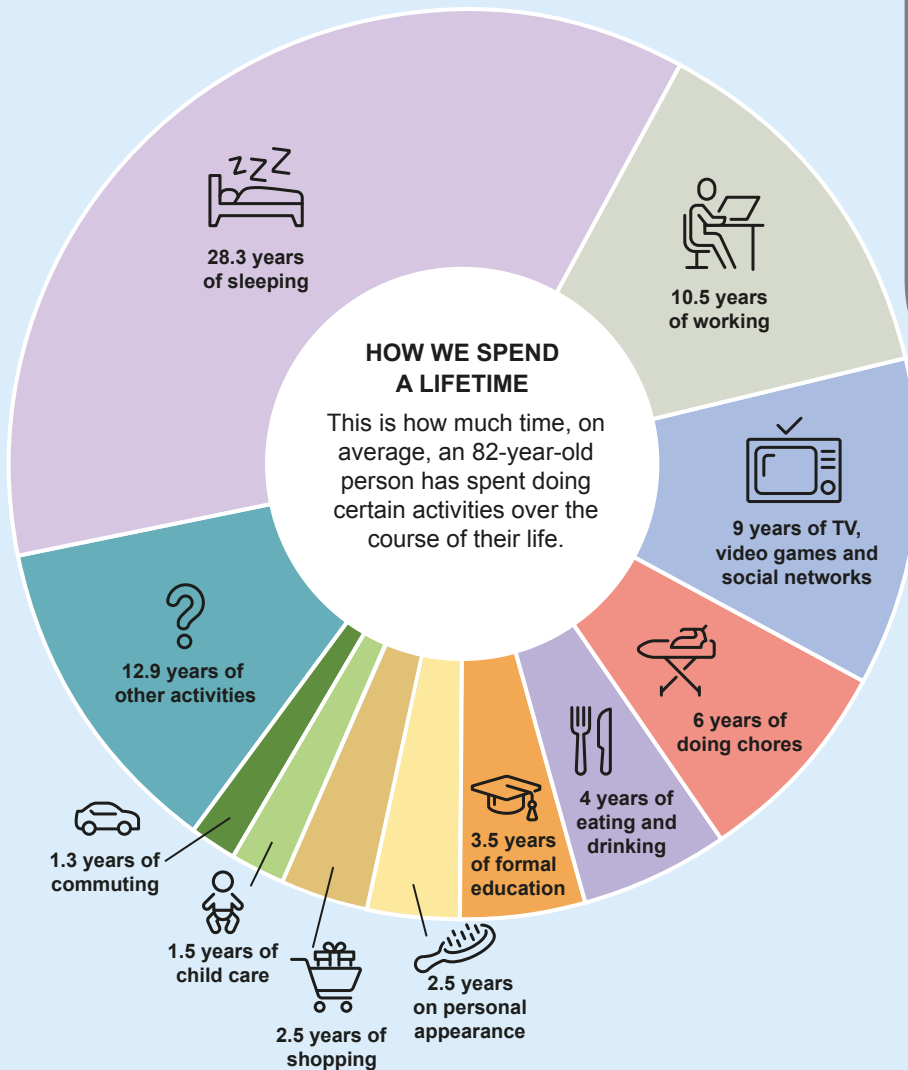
HOW WE SPEND A LIFETIME

This is how much time, on average, an 82-year-old person has spent doing certain activities over the course of their life.

28.3 years of sleeping

10.5 years of working

9 years of TV, video games and social networks

6 years of doing chores

4 years of eating and drinking

3.5 years of formal education

2.5 years on personal appearance

2.5 years of shopping

1.5 years of child care

1.3 years of commuting

12.9 years of other activities